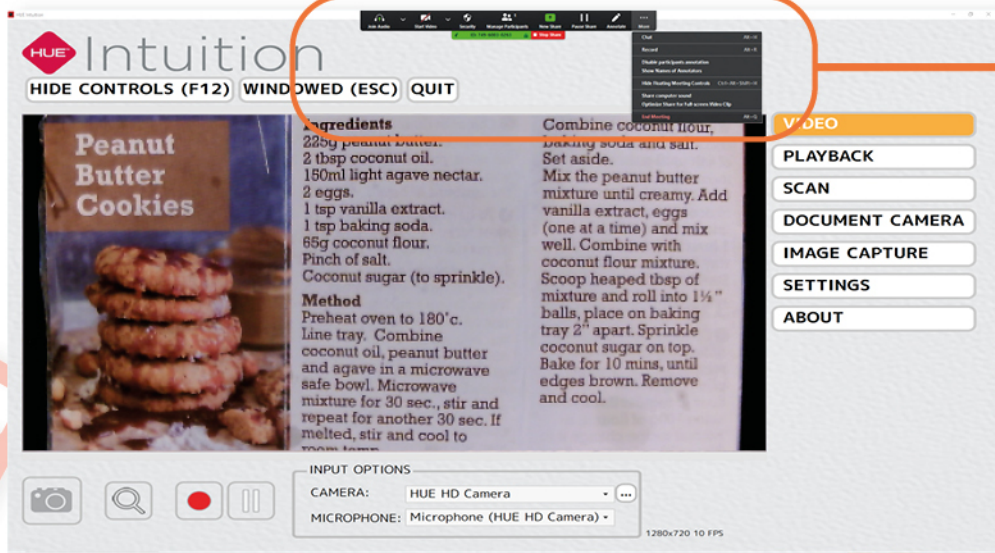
HUE Intuition

HUE Intuition

HIDE CONTROLS (F12) WINDOWED (ESC) QUIT

Join Audio
Start Video
Security
Manage Participants
New Share
Pause Share
Annotate
More

Stop Share

Chat Alt+H
Record Alt+R
Disable participants annotation
Show Names of Annotators
Hide Floating Meeting Controls Ctrl+Alt+Shift+H
Share computer sound
Optimize Share for Full-screen Video Clip
End Meeting Alt+Q

Peanut Butter Cookies

Ingredients
225g peanut butter.
2 tbsp coconut oil.
150ml light agave nectar.
2 eggs.
1 tsp vanilla extract.
1 tsp baking soda.
65g coconut flour.
Pinch of salt.
Coconut sugar (to sprinkle).

Method
Preheat oven to 180°c. Line tray. Combine coconut oil, peanut butter and agave in a microwave safe bowl. Microwave mixture for 30 sec., stir and repeat for another 30 sec. If melted, stir and cool to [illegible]

Combine coconut flour, baking soda and salt. Set aside.
Mix the peanut butter mixture until creamy. Add vanilla extract, eggs (one at a time) and mix well. Combine with coconut flour mixture. Scoop heaped tbsp of mixture and roll into 1½" balls, place on baking tray 2" apart. Sprinkle coconut sugar on top. Bake for 10 mins, until edges brown. Remove and cool.

VIDEO
PLAYBACK
SCAN
DOCUMENT CAMERA
IMAGE CAPTURE
SETTINGS
ABOUT

INPUT OPTIONS
CAMERA: HUE HD Camera
MICROPHONE: Microphone (HUE HD Camera)

1280x720 10 FPS